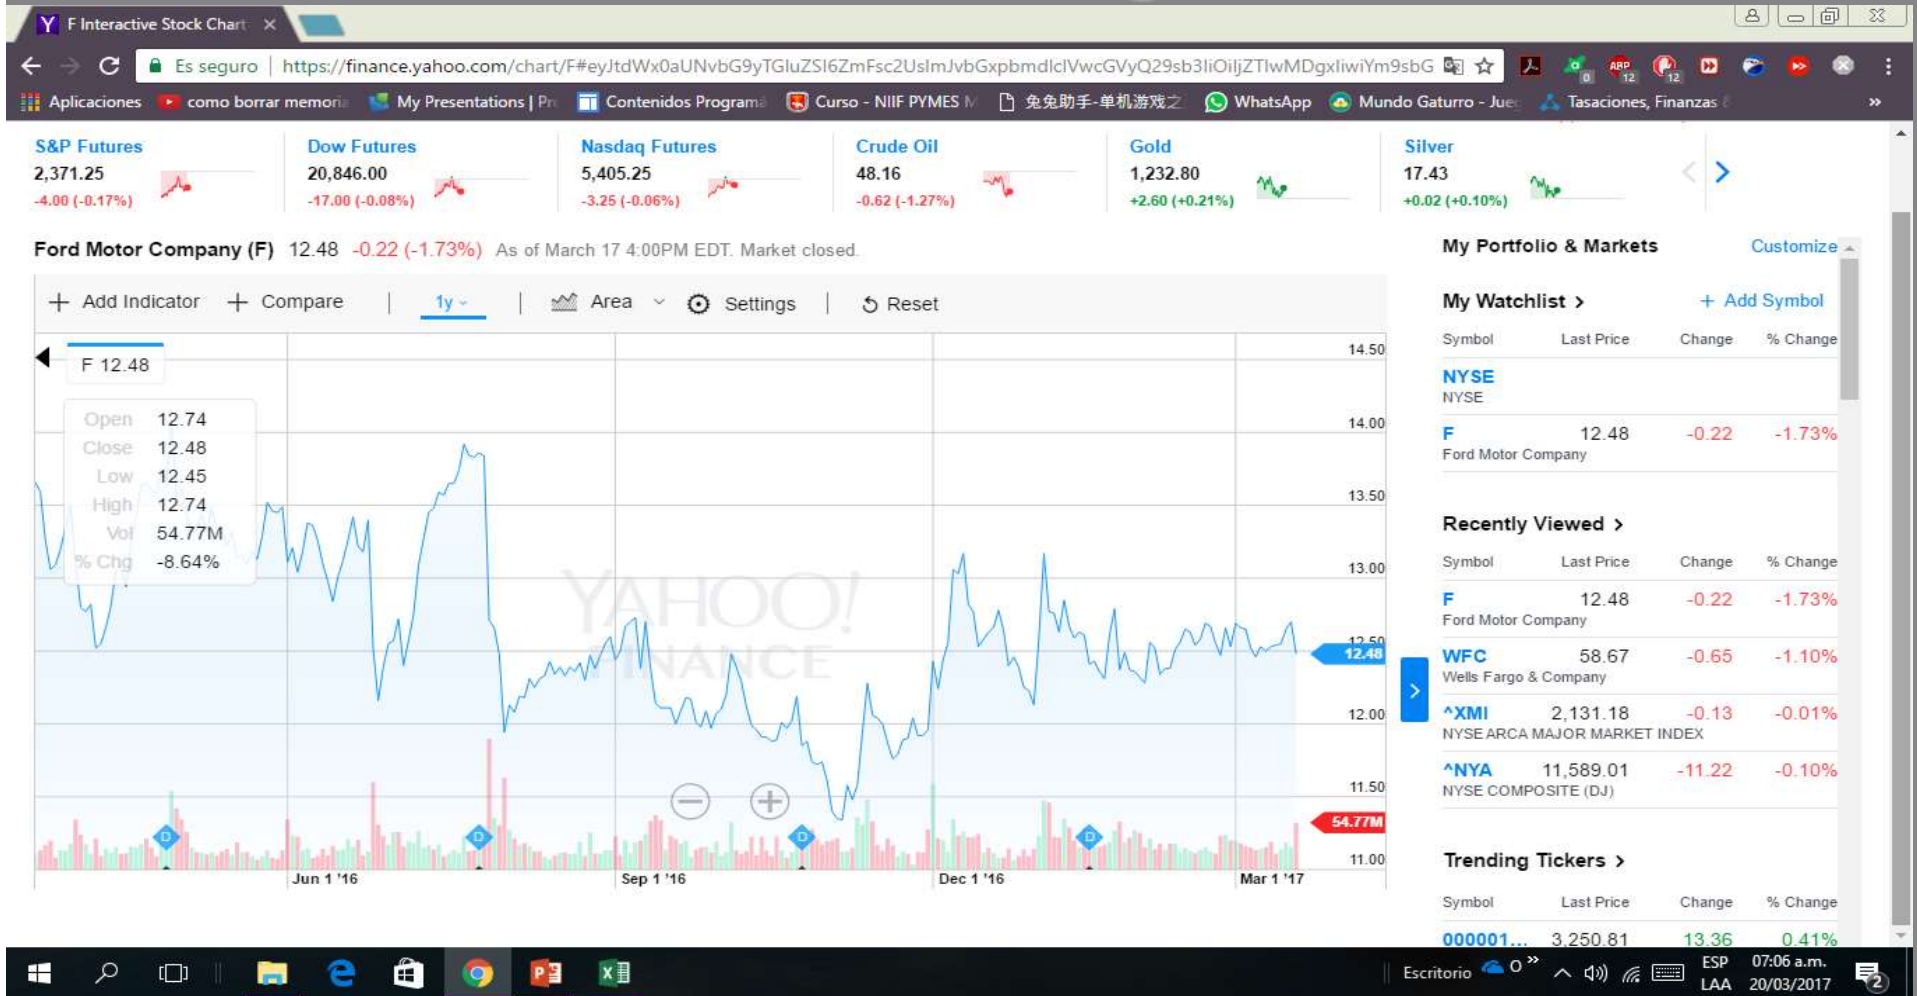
F Interactive Stock Chart ×

Es seguro | https://finance.yahoo.com/chart/F#eyJtdWx0aUNvbG9yTGluZSI6ZmFsc2UsImJvbGxpbmdlclVwcGVyQ29sb3IiOiljZTlwMDgxliwiYm9sbG

Aplicaciones | como borrar memoria | My Presentations | Pr | Contenidos Programa | Curso - NIIF PYMES | 免兔助手-单机游戏之 | WhatsApp | Mundo Gaturro - Jue | Tasaciones, Finanzas

S&P Futures 2,371.25 -4.00 (-0.17%)
Dow Futures 20,846.00 -17.00 (-0.08%)
Nasdaq Futures 5,405.25 -3.25 (-0.06%)
Crude Oil 48.16 -0.62 (-1.27%)
Gold 1,232.80 +2.60 (+0.21%)
Silver 17.43 +0.02 (+0.10%)

Ford Motor Company (F) 12.48 -0.22 (-1.73%) As of March 17 4:00PM EDT. Market closed.

+ Add Indicator + Compare | 1y | Area | Settings | Reset

F 12.48

| Open | 12.74 |
|---|---|
| Close | 12.48 |
| Low | 12.45 |
| High | 12.74 |
| Vol | 54.77M |
| % Chg | -8.64% |

14.50
14.00
13.50
13.00
12.50
12.48
12.00
11.50
54.77M
11.00

YAHOO! FINANCE

Jun 1 '16 Sep 1 '16 Dec 1 '16 Mar 1 '17

My Portfolio & Markets Customize

My Watchlist > + Add Symbol

| Symbol | Last Price | Change | % Change |
|---|---|---|---|
| NYSE NYSE | | | |
| F Ford Motor Company | 12.48 | -0.22 | -1.73% |

Recently Viewed >

| Symbol | Last Price | Change | % Change |
|---|---|---|---|
| F Ford Motor Company | 12.48 | -0.22 | -1.73% |
| WFC Wells Fargo & Company | 58.67 | -0.65 | -1.10% |
| ^XMI NYSE ARCA MAJOR MARKET INDEX | 2,131.18 | -0.13 | -0.01% |
| ^NYA NYSE COMPOSITE (DJ) | 11,589.01 | -11.22 | -0.10% |

Trending Tickers >

| Symbol | Last Price | Change | % Change |
|---|---|---|---|
| 000001... | 3,250.81 | 13.36 | 0.41% |

Escritorio ESP LAA 07:06 a.m. 20/03/2017